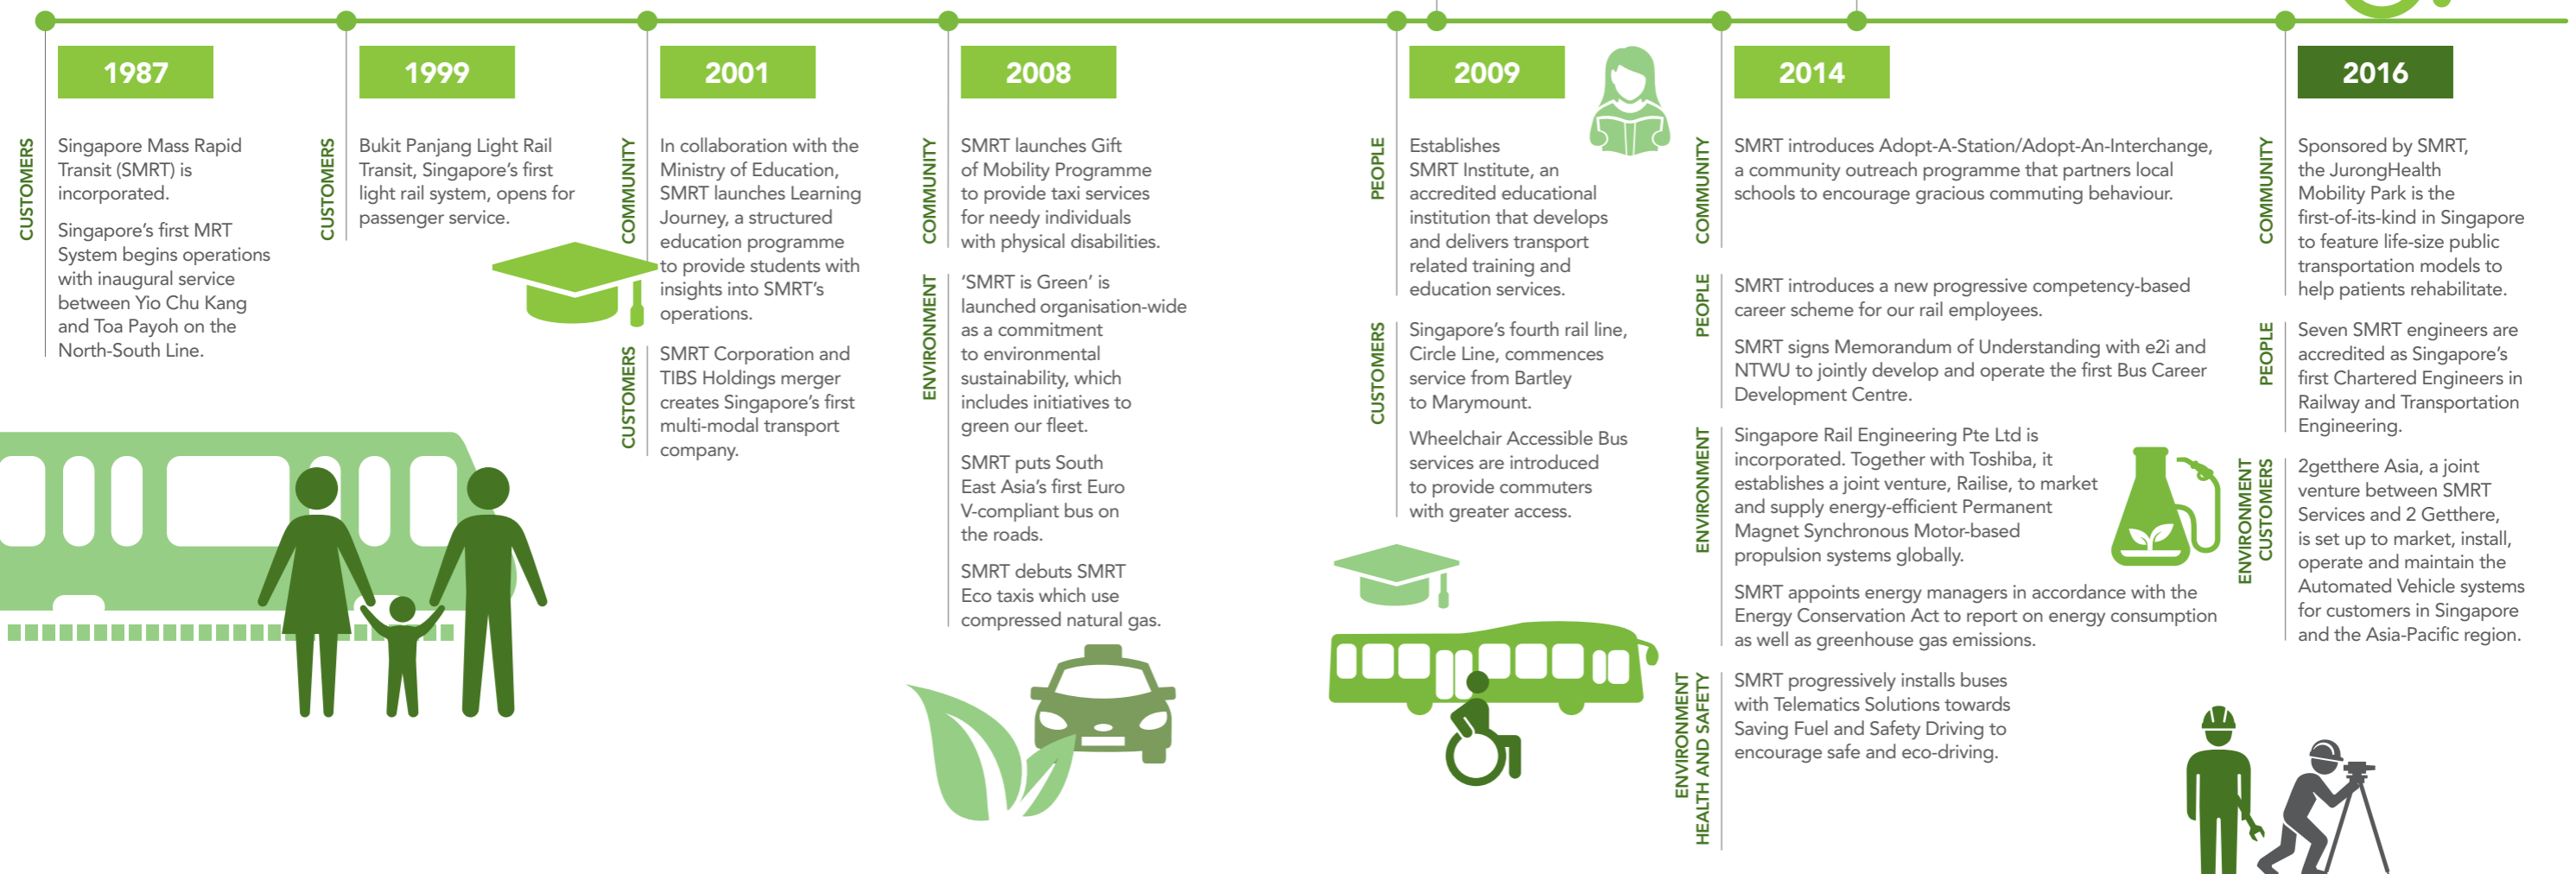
1987

CUSTOMERS

Singapore Mass Rapid Transit (SMRT) is incorporated.

Singapore's first MRT System begins operations with inaugural service between Yio Chu Kang and Toa Payoh on the North-South Line.

1999

CUSTOMERS

Bukit Panjang Light Rail Transit, Singapore's first light rail system, opens for passenger service.

2001

COMMUNITY

In collaboration with the Ministry of Education, SMRT launches Learning Journey, a structured education programme to provide students with insights into SMRT's operations.

CUSTOMERS

SMRT Corporation and TIBS Holdings merger creates Singapore's first multi-modal transport company.

2008

COMMUNITY

SMRT launches Gift of Mobility Programme to provide taxi services for needy individuals with physical disabilities.

ENVIRONMENT

'SMRT is Green' is launched organisation-wide as a commitment to environmental sustainability, which includes initiatives to green our fleet.

SMRT puts South East Asia's first Euro V-compliant bus on the roads.

SMRT debuts SMRT Eco taxis which use compressed natural gas.

2009

PEOPLE

Establishes SMRT Institute, an accredited educational institution that develops and delivers transport related training and education services.

CUSTOMERS

Singapore's fourth rail line, Circle Line, commences service from Bartley to Marymount.

Wheelchair Accessible Bus services are introduced to provide commuters with greater access.

2014

COMMUNITY

SMRT introduces Adopt-A-Station/Adopt-An-Interchange, a community outreach programme that partners local schools to encourage gracious commuting behaviour.

PEOPLE

SMRT introduces a new progressive competency-based career scheme for our rail employees.

SMRT signs Memorandum of Understanding with e2i and NTWU to jointly develop and operate the first Bus Career Development Centre.

ENVIRONMENT

Singapore Rail Engineering Pte Ltd is incorporated. Together with Toshiba, it establishes a joint venture, Railise, to market and supply energy-efficient Permanent Magnet Synchronous Motor-based propulsion systems globally.

SMRT appoints energy managers in accordance with the Energy Conservation Act to report on energy consumption as well as greenhouse gas emissions.

ENVIRONMENT
HEALTH AND SAFETY

SMRT progressively installs buses with Telematics Solutions towards Saving Fuel and Safety Driving to encourage safe and eco-driving.

2016

COMMUNITY

Sponsored by SMRT, the JurongHealth Mobility Park is the first-of-its-kind in Singapore to feature life-size public transportation models to help patients rehabilitate.

PEOPLE

Seven SMRT engineers are accredited as Singapore's first Chartered Engineers in Railway and Transportation Engineering.

ENVIRONMENT
CUSTOMERS

2getthere Asia, a joint venture between SMRT Services and 2 Getthere, is set up to market, install, operate and maintain the Automated Vehicle systems for customers in Singapore and the Asia-Pacific region.